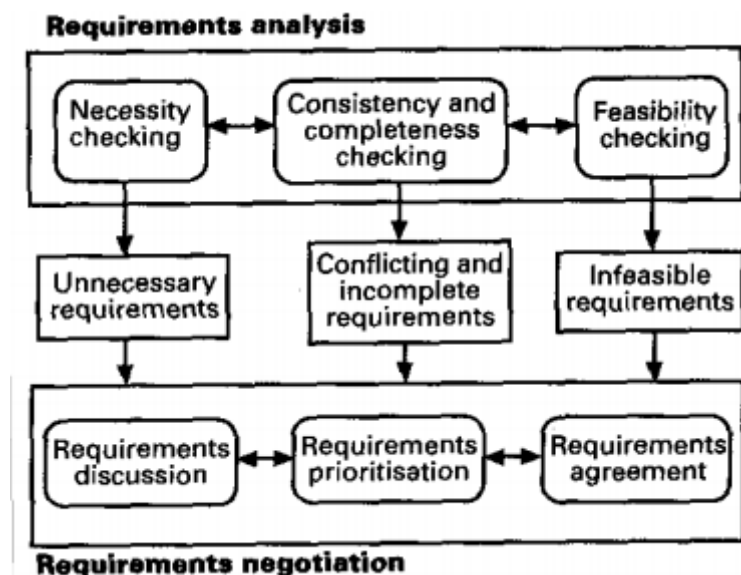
Requirements analysis

Necessity checking

Consistency and completeness checking

Feasibility checking

Unnecessary requirements

Conflicting and incomplete requirements

Infeasible requirements

Requirements discussion

Requirements prioritisation

Requirements agreement

Requirements negotiation